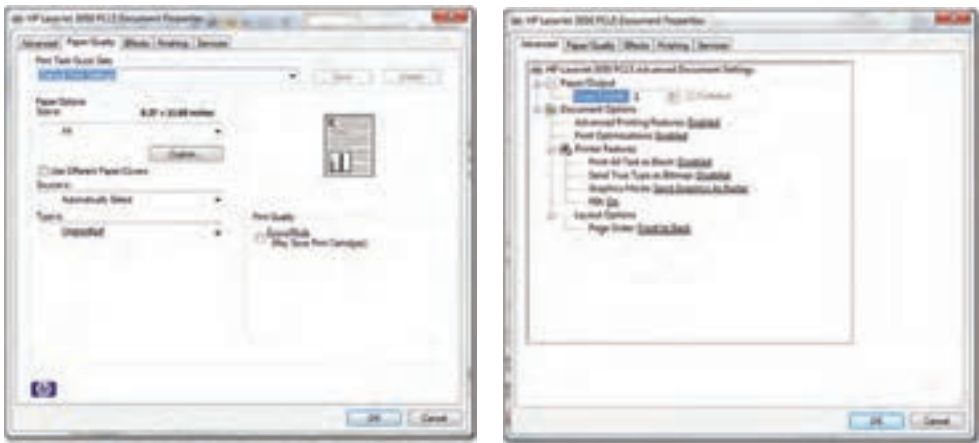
HP LaserJet 3050 PCL5 Document Properties

Advanced | Paper/Quality | Effects | Finishing | Services

Print Task Quick Sets

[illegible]

Save | Delete

Paper Options

Size is: 8.27 x 11.69 inches

A4

Custom...

Use Different Paper/Covers

Source is:

Automatically Select

Type is:

Unspecified

Print Quality

EconoMode
(May Save Print Cartridges)

OK | Cancel

HP LaserJet 3050 PCL5 Document Properties

Advanced | Paper/Quality | Effects | Finishing | Services

HP LaserJet 3050 PCL5 Advanced Document Settings

Paper/Output

Copy Count: 1

Collated

Document Options

Advanced Printing Features: Enabled

Print Optimizations: Enabled

Printer Features

Print All Text as Black: Disabled

Send True Type as Bitmap: Disabled

Graphics Mode: Send Graphics As Raster

REt: On

Layout Options

Page Order: Front to Back

OK | Cancel